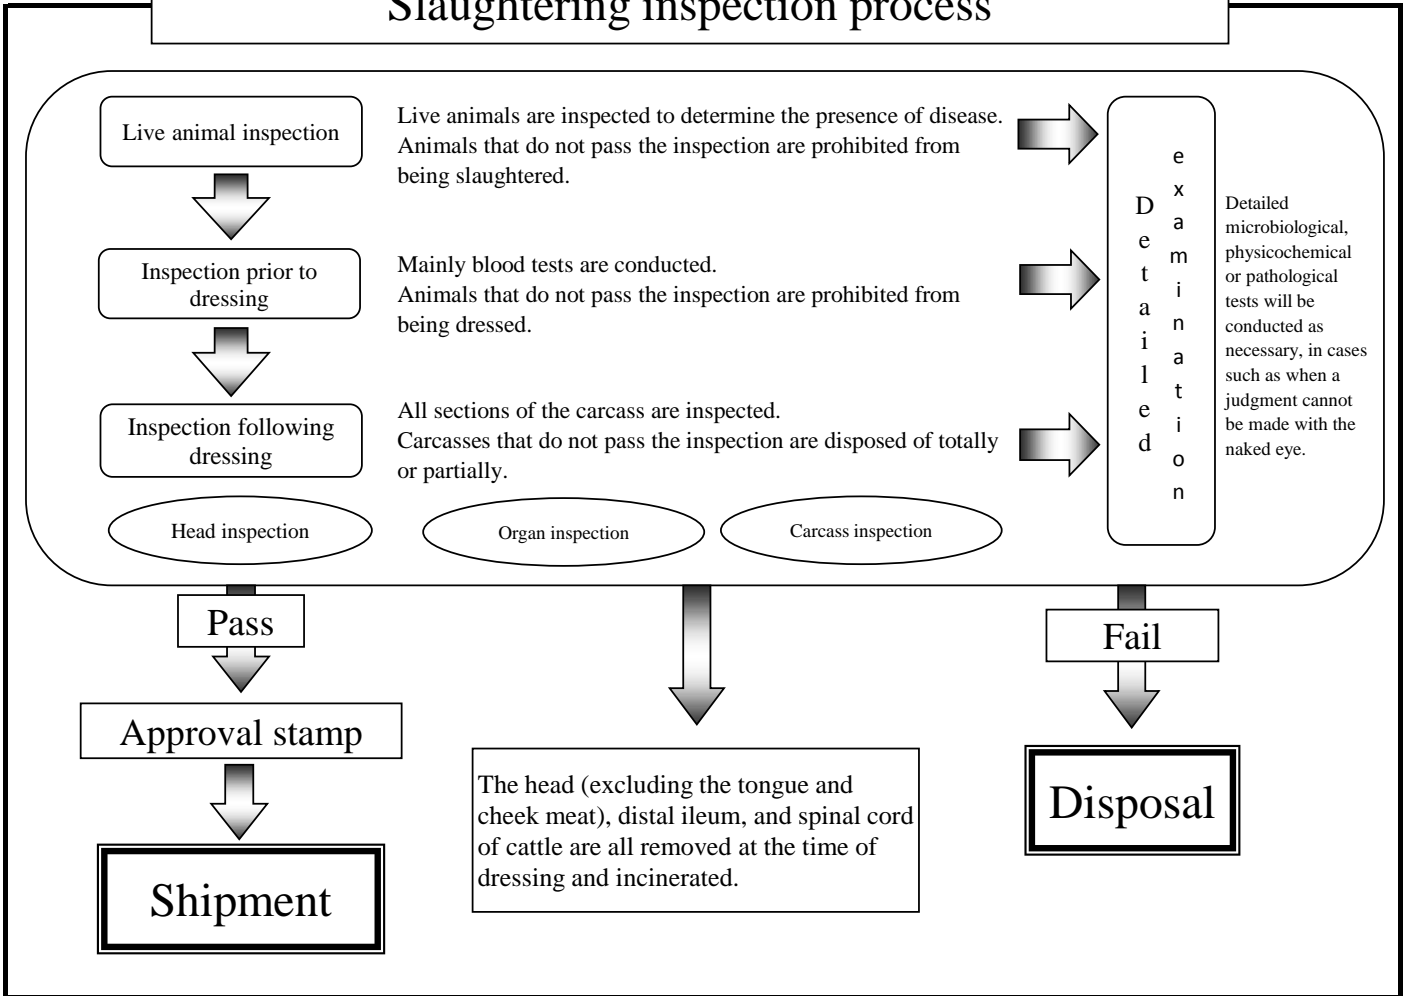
Slaughtering inspection process

Live animal inspection

Live animals are inspected to determine the presence of disease. Animals that do not pass the inspection are prohibited from being slaughtered.

Inspection prior to dressing

Mainly blood tests are conducted. Animals that do not pass the inspection are prohibited from being dressed.

Inspection following dressing

All sections of the carcass are inspected. Carcasses that do not pass the inspection are disposed of totally or partially.

Head inspection

Organ inspection

Carcass inspection

Detailed examination

Detailed microbiological, physicochemical or pathological tests will be conducted as necessary, in cases such as when a judgment cannot be made with the naked eye.

Pass

Approval stamp

Shipment

The head (excluding the tongue and cheek meat), distal ileum, and spinal cord of cattle are all removed at the time of dressing and incinerated.

Fail

Disposal